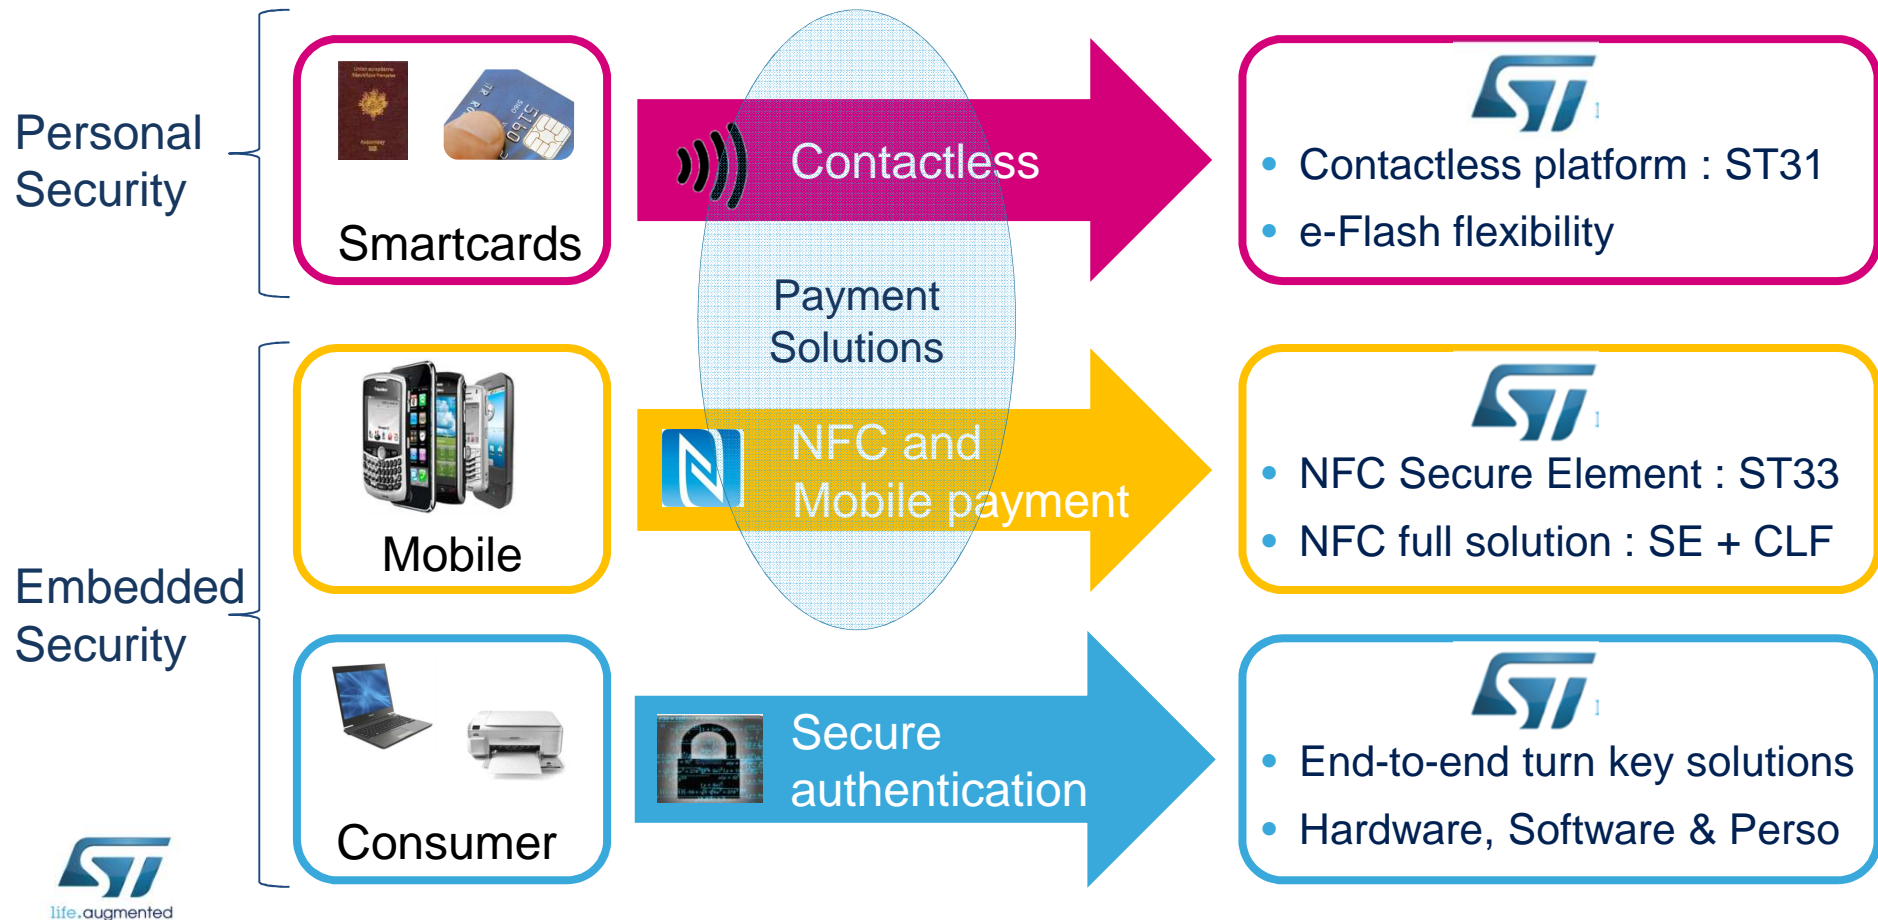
Personal Security

Smartcards

Contactless

Contactless platform : ST31
e-Flash flexibility

Payment Solutions

Embedded Security

Mobile

NFC and Mobile payment

NFC Secure Element : ST33
NFC full solution : SE + CLF

Consumer

Secure authentication

End-to-end turn key solutions
Hardware, Software & Perso

life.augmented